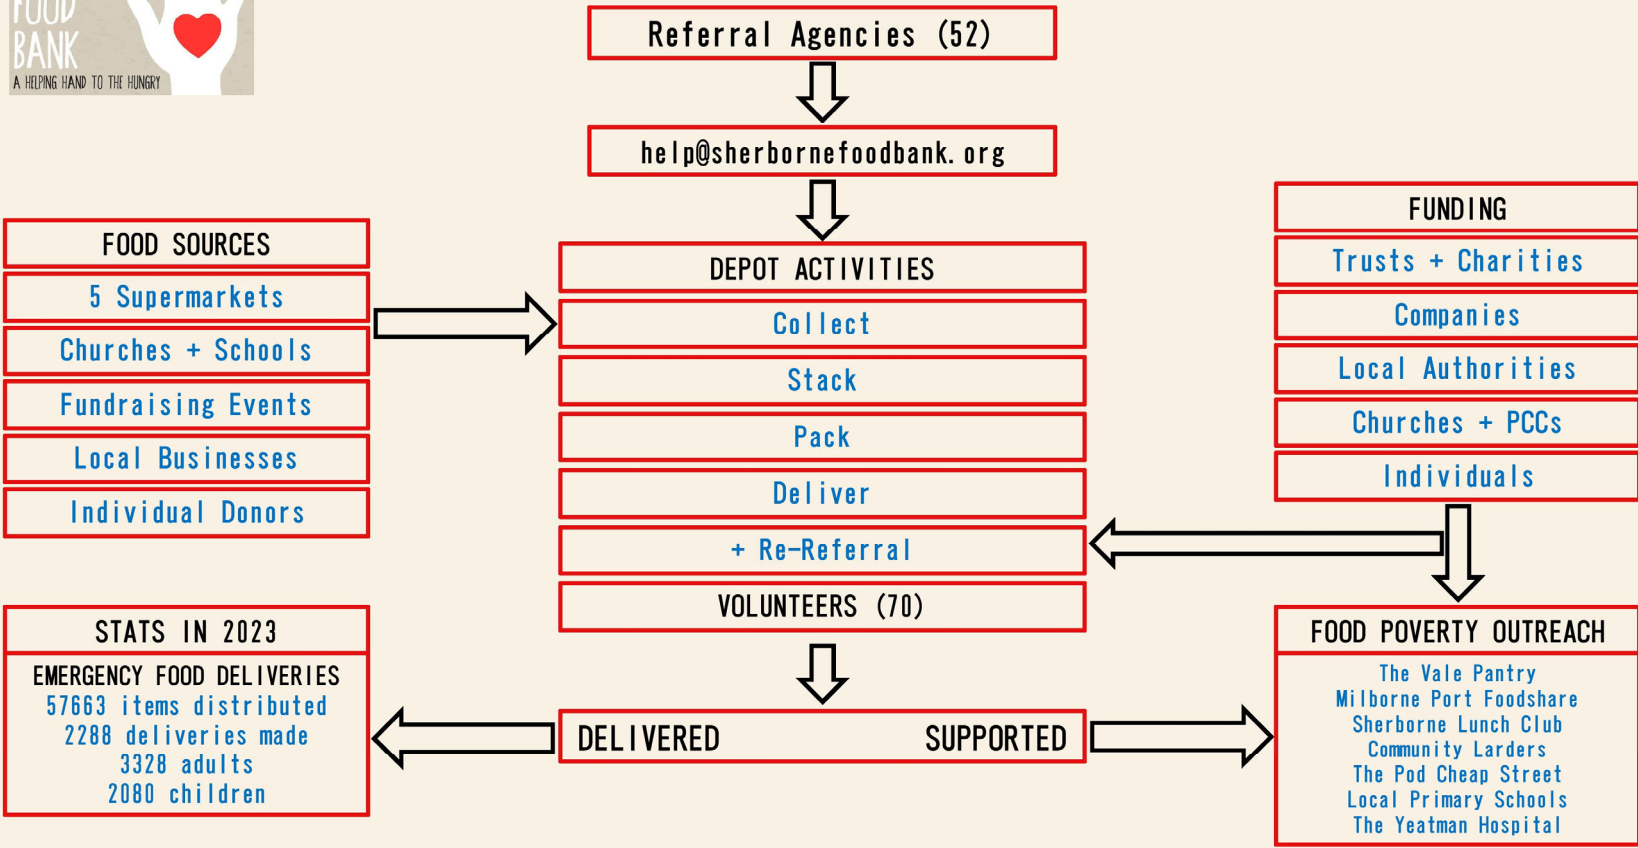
FOOD BANK
A HELPING HAND TO THE HUNGRY

Referral Agencies (52)

help@sherbornefoodbank.org

FOOD SOURCES
5 Supermarkets
Churches + Schools
Fundraising Events
Local Businesses
Individual Donors

DEPOT ACTIVITIES
Collect
Stack
Pack
Deliver
+ Re-Referral
VOLUNTEERS (70)

FUNDING
Trusts + Charities
Companies
Local Authorities
Churches + PCCs
Individuals

STATS IN 2023
EMERGENCY FOOD DELIVERIES
57663 items distributed
2288 deliveries made
3328 adults
2080 children

DELIVERED SUPPORTED

FOOD POVERTY OUTREACH
The Vale Pantry
Milborne Port Foodshare
Sherborne Lunch Club
Community Larders
The Pod Cheap Street
Local Primary Schools
The Yeatman Hospital